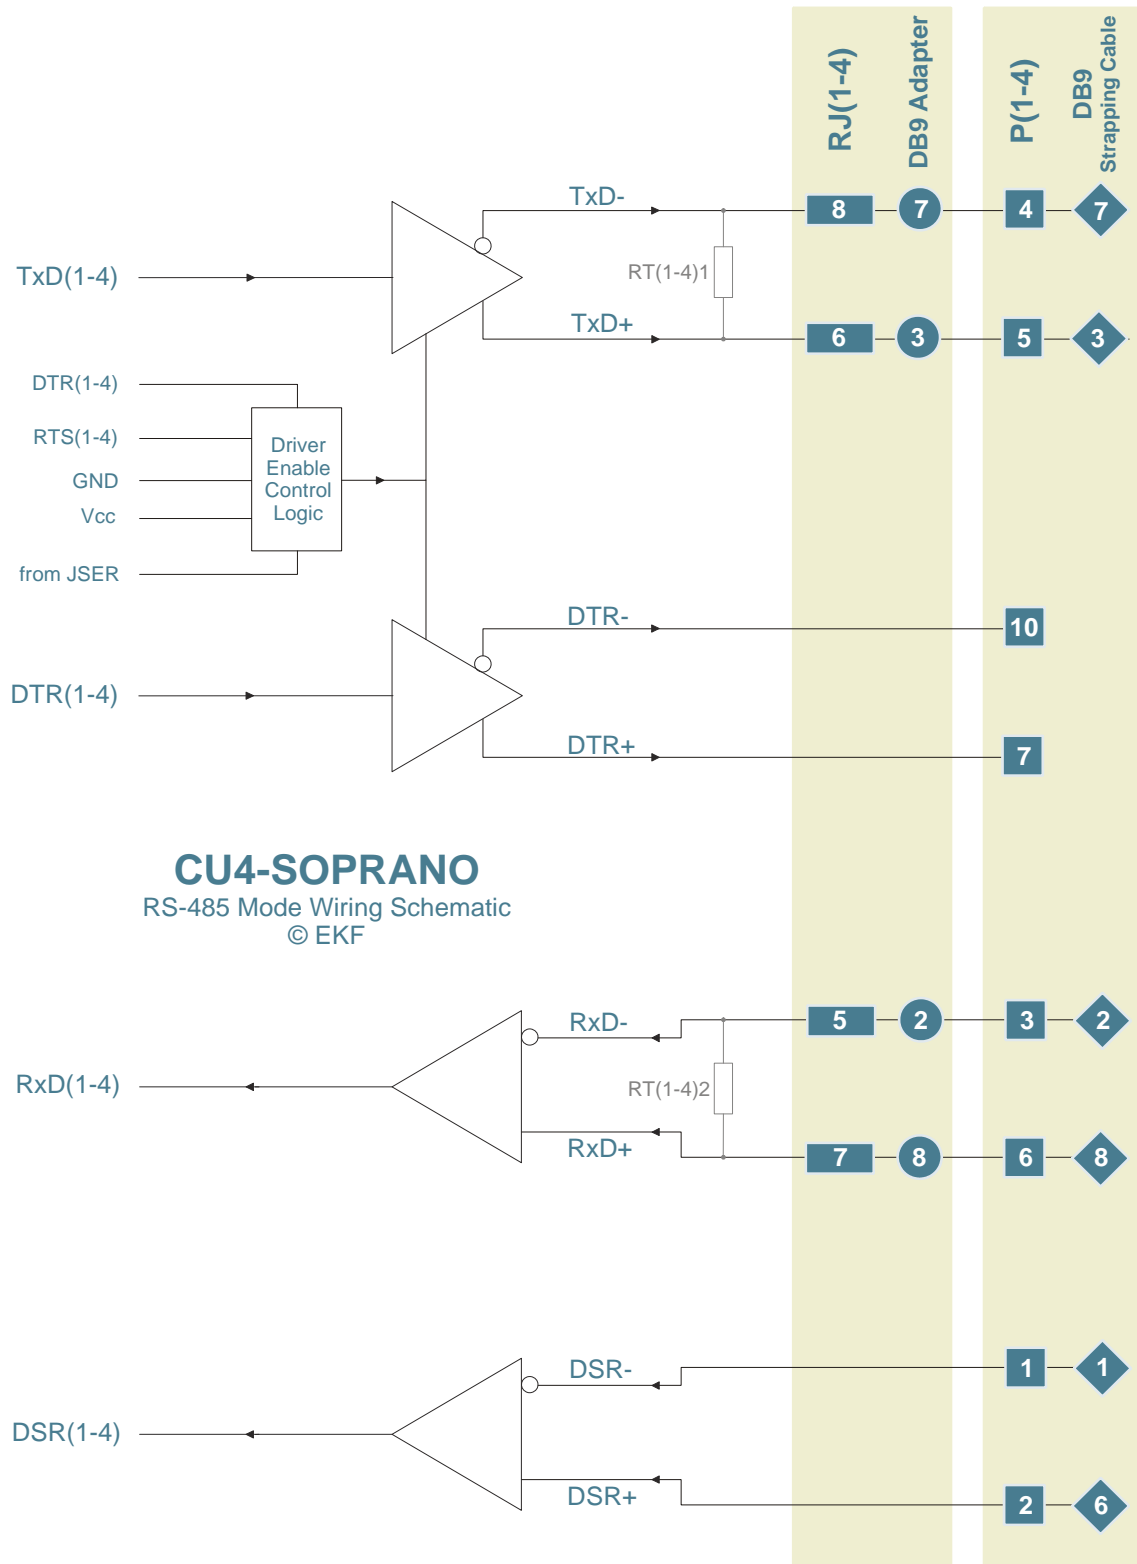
RJ(1-4)
DB9 Adapter
P(1-4)
DB9 Strapping Cable

TxD(1-4)
TxD-
RT(1-4)1
TxD+
8
7
4
7
6
3
5
3

DTR(1-4)
RTS(1-4)
GND
Vcc
from JSER
Driver Enable Control Logic

DTR(1-4)
DTR-
10
DTR+
7

CU4-SOPRANO
RS-485 Mode Wiring Schematic
© EKF

RxD(1-4)
RxD-
RT(1-4)2
RxD+
5
2
3
2
7
8
6
8

DSR(1-4)
DSR-
1
1
DSR+
2
6